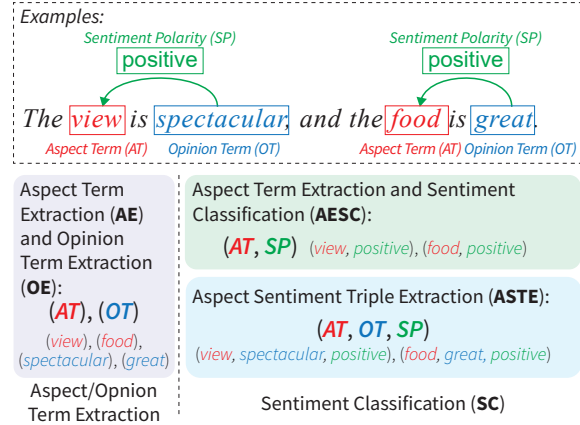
Examples:

Sentiment Polarity (SP)
positive

Sentiment Polarity (SP)
positive

The view is spectacular, and the food is great.

Aspect Term (AT) Opinion Term (OT) Aspect Term (AT) Opinion Term (OT)

Aspect Term Extraction (AE) and Opinion Term Extraction (OE):

(AT), (OT)

(view), (food), (spectacular), (great)

Aspect/Opnion Term Extraction

Aspect Term Extraction and Sentiment Classification (AESC):

(AT, SP) (view, positive), (food, positive)

Aspect Sentiment Triple Extraction (ASTE):

(AT, OT, SP)

(view, spectacular, positive), (food, great, positive)

Sentiment Classification (SC)